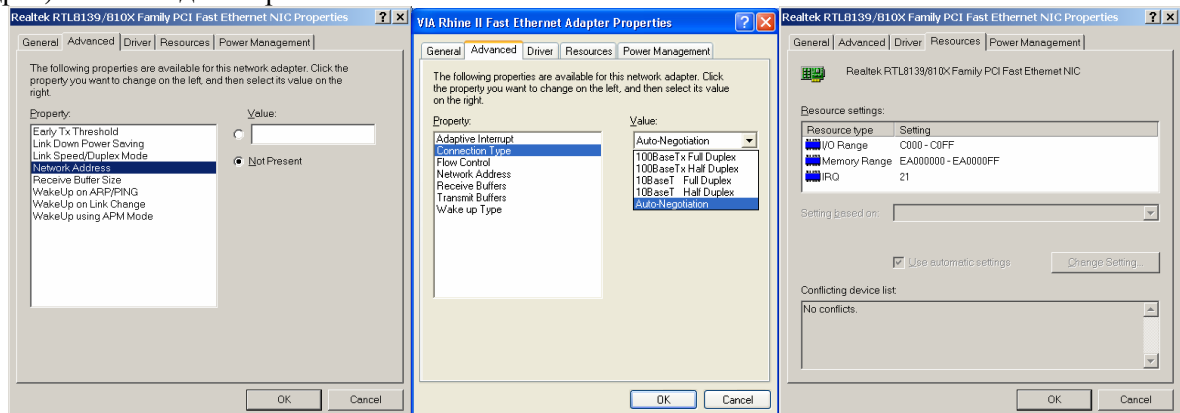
Realtek RTL8139/810X Family PCI Fast Ethernet NIC Properties ? X

General | Advanced | Driver | Resources | Power Management

The following properties are available for this network adapter. Click the property you want to change on the left, and then select its value on the right.

Property:
Early Tx Threshold
Link Down Power Saving
Link Speed/Duplex Mode
Network Address
Receive Buffer Size
WakeUp on ARP/PING
WakeUp on Link Change
WakeUp using APM Mode

Value:
Not Present

OK Cancel

VIA Rhine II Fast Ethernet Adapter Properties ? X

General | Advanced | Driver | Resources | Power Management

The following properties are available for this network adapter. Click the property you want to change on the left, and then select its value on the right.

Property:
Adaptive Interrupt
Connection Type
Flow Control
Network Address
Receive Buffers
Transmit Buffers
Wake up Type

Value:
Auto-Negotiation
100BaseTx Full Duplex
100BaseTx Half Duplex
10BaseT Full Duplex
10BaseT Half Duplex
Auto-Negotiation

OK Cancel

Realtek RTL8139/810X Family PCI Fast Ethernet NIC Properties ? X

General | Advanced | Driver | Resources | Power Management

Realtek RTL8139/810X Family PCI Fast Ethernet NIC

Resource settings:

| Resource type | Setting |
|---|---|
| I/O Range | C000 - C0FF |
| Memory Range | EA000000 - EA0000FF |
| IRQ | 21 |

Setting based on:

Use automatic settings
Change Setting...

Conflicting device list:
No conflicts.

OK Cancel